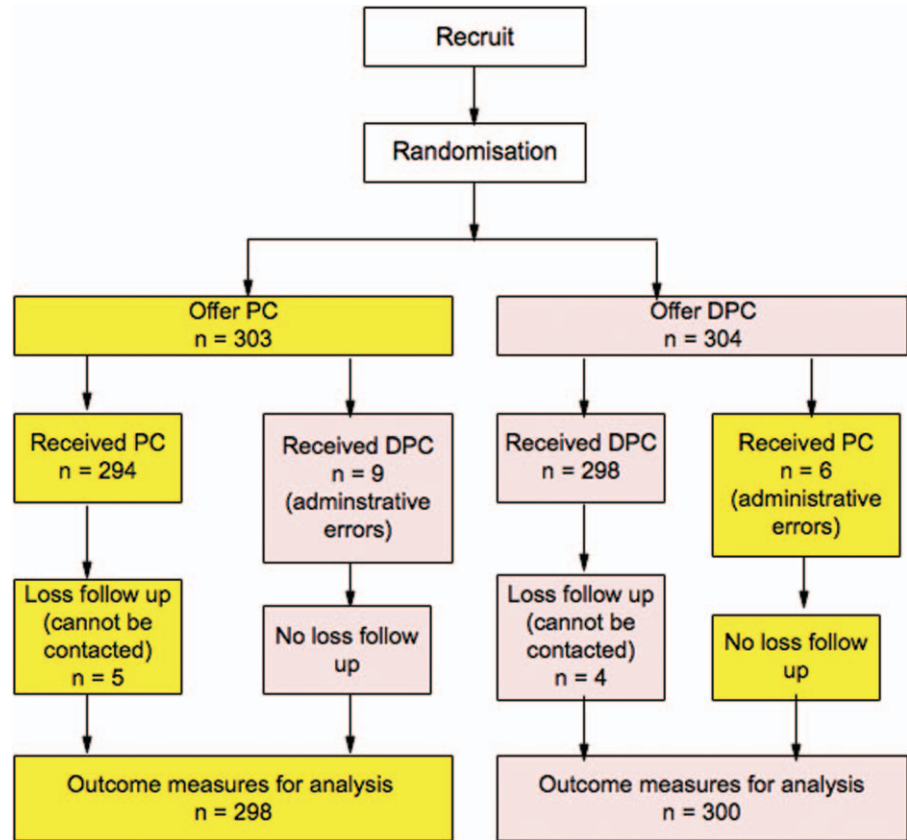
Recruit

Randomisation

Offer PC
n = 303

Offer DPC
n = 304

Received PC
n = 294

Received DPC
n = 9
(adminstrative errors)

Received DPC
n = 298

Received PC
n = 6
(adminstrative errors)

Loss follow up
(cannot be contacted)
n = 5

No loss follow up

Loss follow up
(cannot be contacted)
n = 4

No loss follow up

Outcome measures for analysis
n = 298

Outcome measures for analysis
n = 300